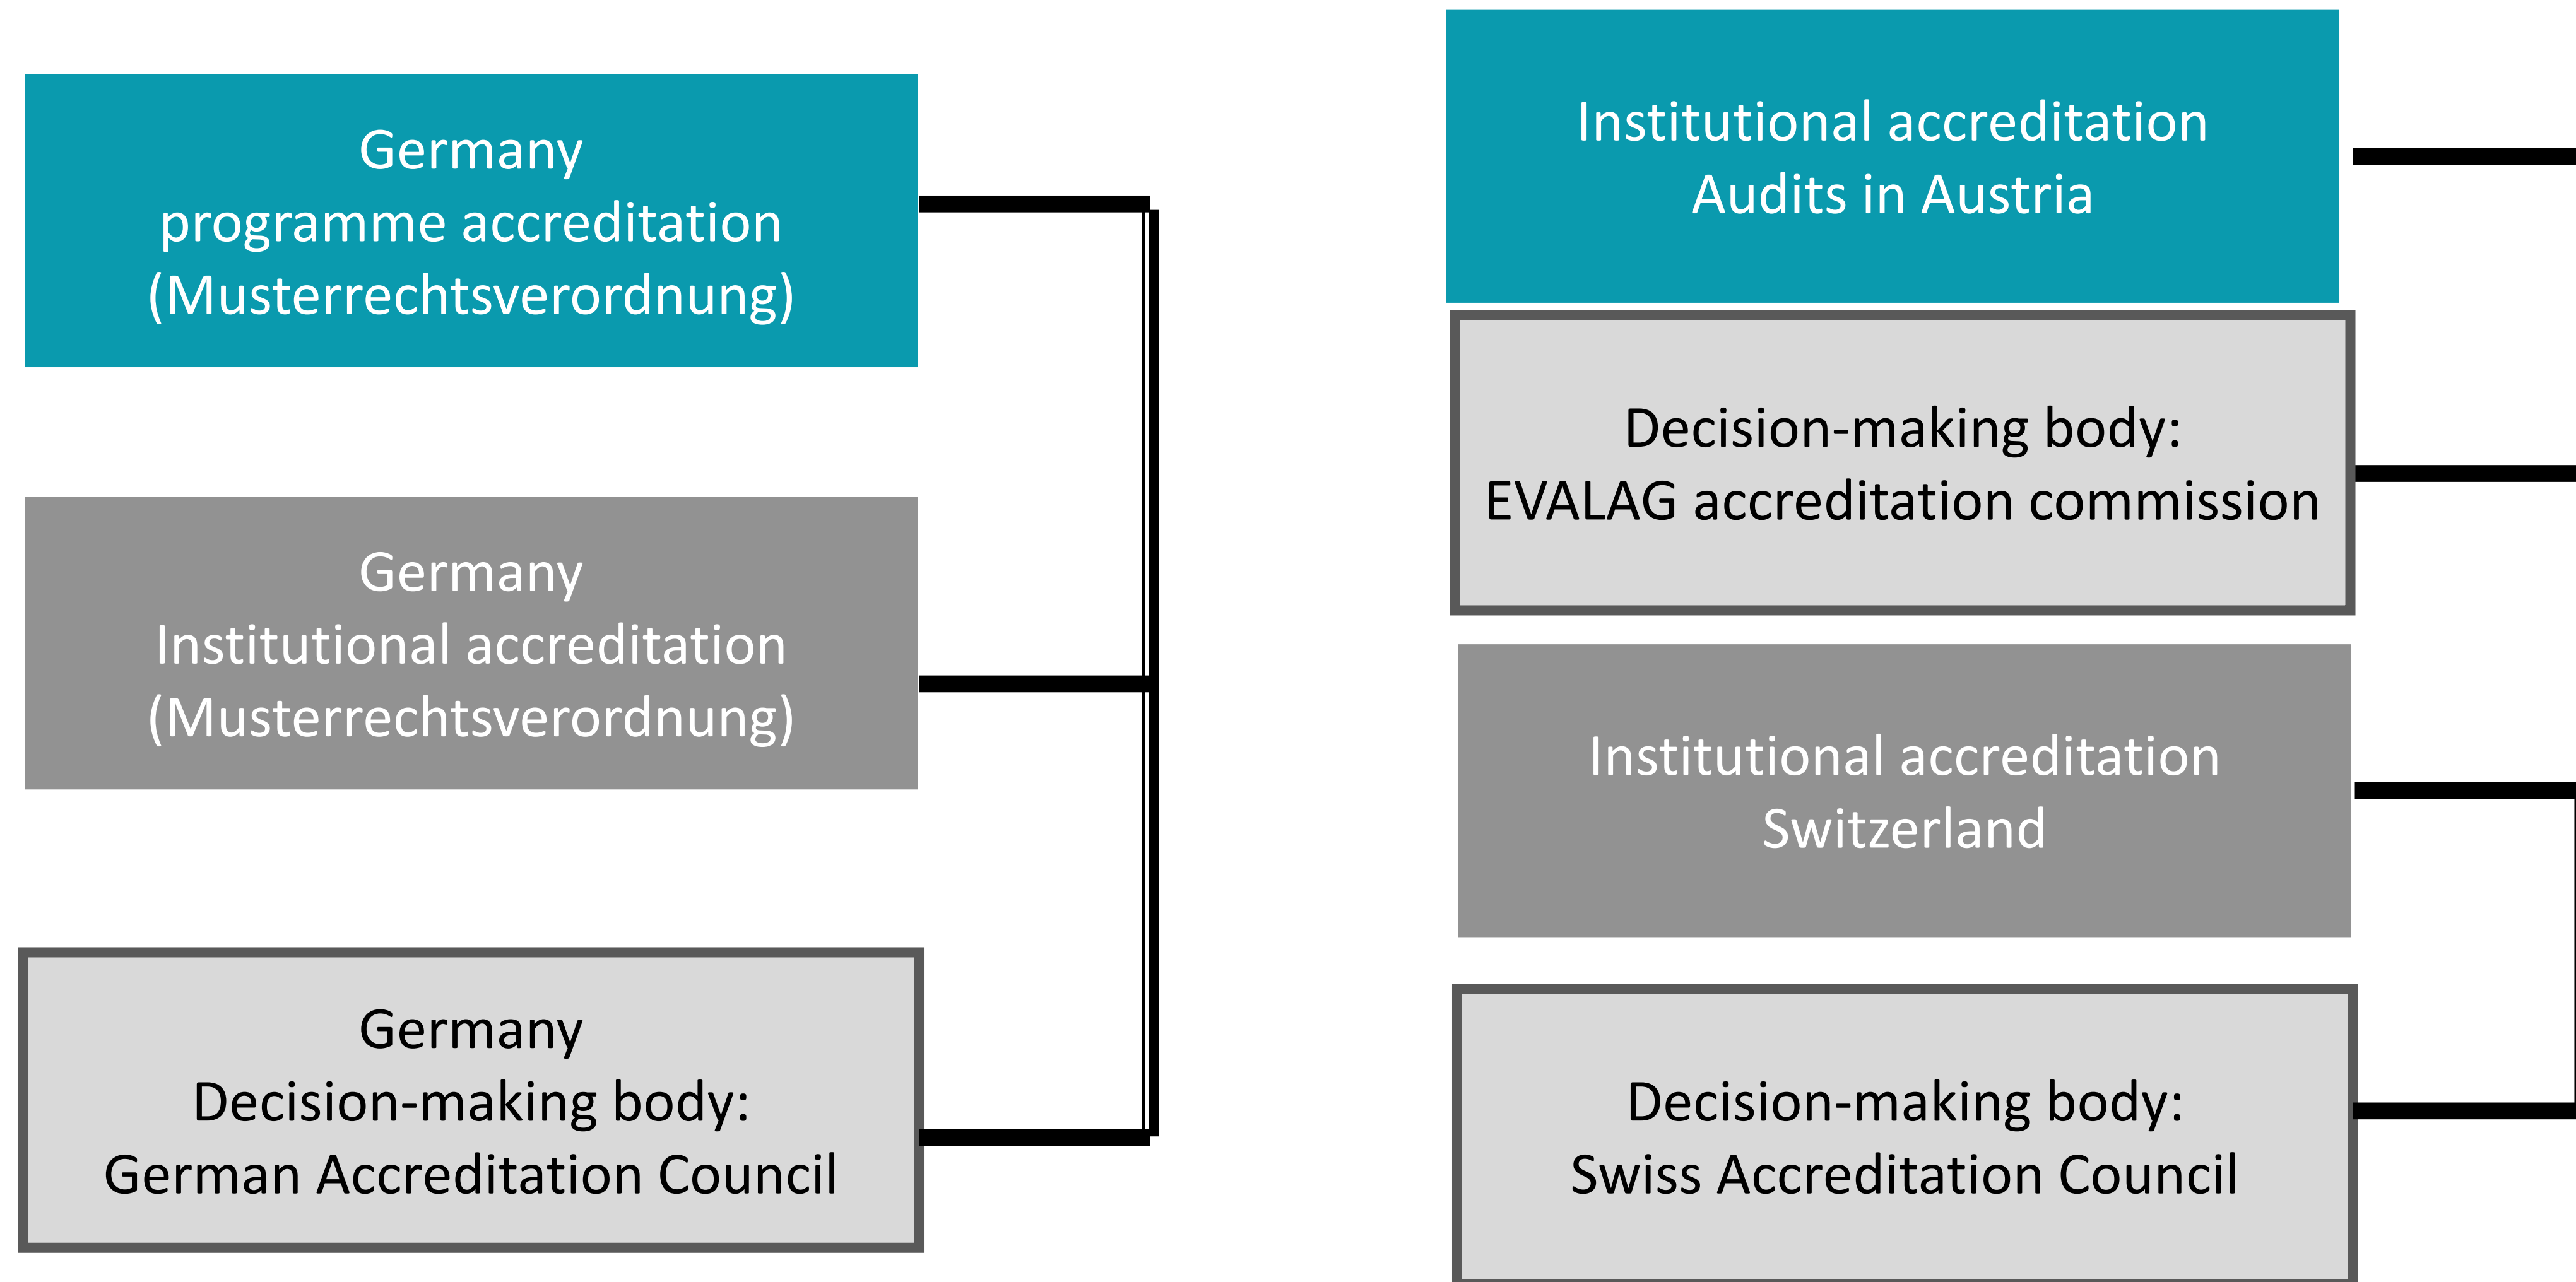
Germany
programme accreditation
(Musterrechtsverordnung)

Germany
Institutional accreditation
(Musterrechtsverordnung)

Germany
Decision-making body:
German Accreditation Council

Institutional accreditation
Audits in Austria

Decision-making body:
EVALAG accreditation commission

Institutional accreditation
Switzerland

Decision-making body:
Swiss Accreditation Council